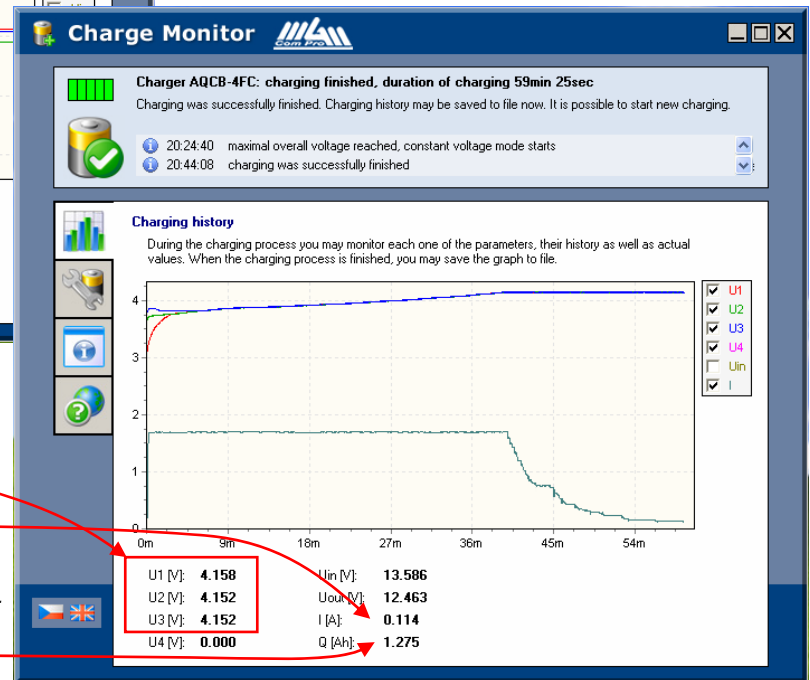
Charge Monitor

Charger AQCB-4FC: charging finished, duration of charging 59min 25sec

Charging was successfully finished. Charging history may be saved to file now. It is possible to start new charging.

20:24:40 maximal overall voltage reached, constant voltage mode starts
20:44:08 charging was successfully finished

Charging history

During the charging process you may monitor each one of the parameters, their history as well as actual values. When the charging process is finished, you may save the graph to file.

U1
U2
U3
U4
Uin
I

4
3
2
1
0

0m 9m 18m 27m 36m 45m 54m

U1 [V]: 4.158
U2 [V]: 4.152
U3 [V]: 4.152
U4 [V]: 0.000
Uin [V]: 13.586
Uout [V]: 12.463
I [A]: 0.114
Q [Ah]: 1.275